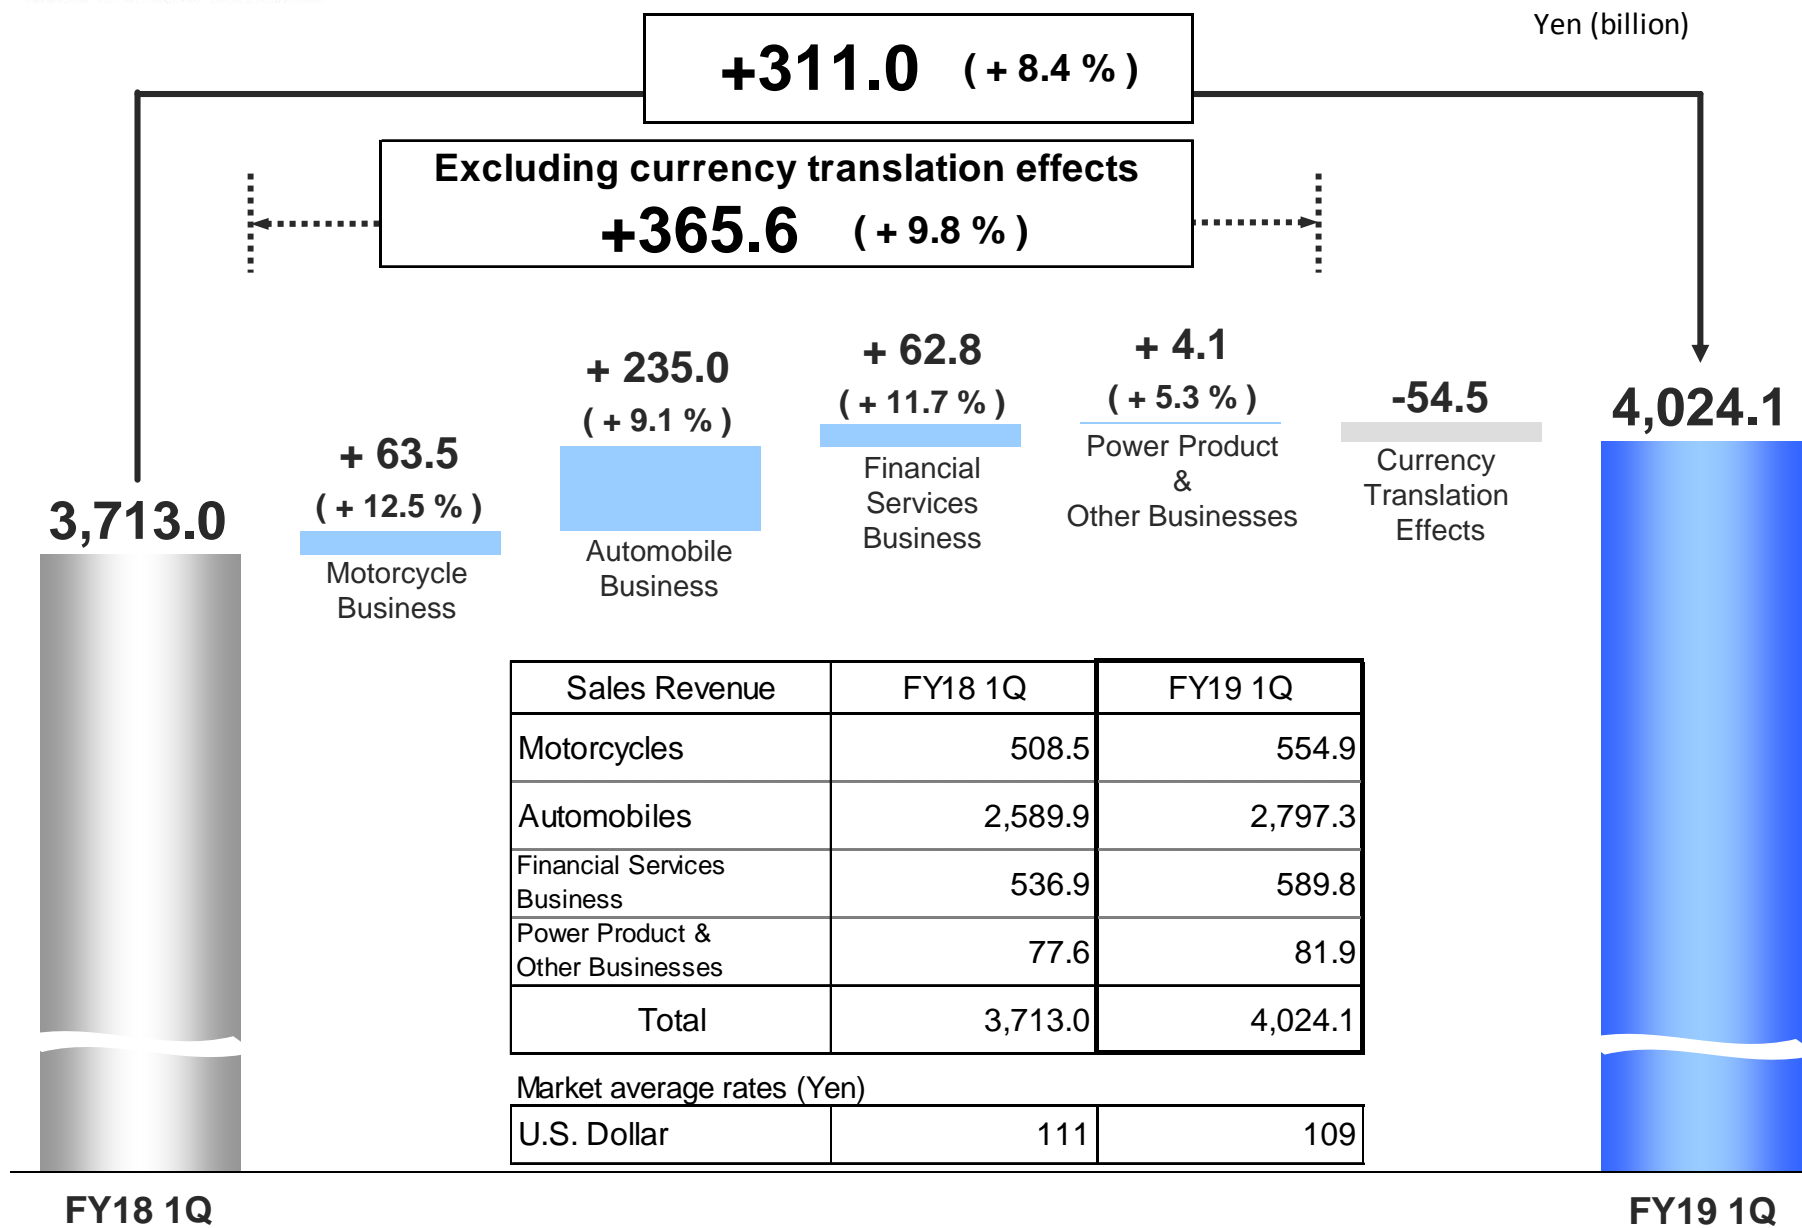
Yen (billion)

+311.0 ( + 8.4 % )

Excluding currency translation effects
+365.6 ( + 9.8 % )

3,713.0

+ 63.5
( + 12.5 % )
Motorcycle Business

+ 235.0
( + 9.1 % )
Automobile Business

+ 62.8
( + 11.7 % )
Financial Services Business

+ 4.1
( + 5.3 % )
Power Product & Other Businesses

-54.5
Currency Translation Effects

4,024.1

| Sales Revenue | FY18 1Q | FY19 1Q |
|---|---|---|
| Motorcycles | 508.5 | 554.9 |
| Automobiles | 2,589.9 | 2,797.3 |
| Financial Services Business | 536.9 | 589.8 |
| Power Product & Other Businesses | 77.6 | 81.9 |
| Total | 3,713.0 | 4,024.1 |

Market average rates (Yen)

| U.S. Dollar | 111 | 109 |
|---|---|---|

FY18 1Q

FY19 1Q